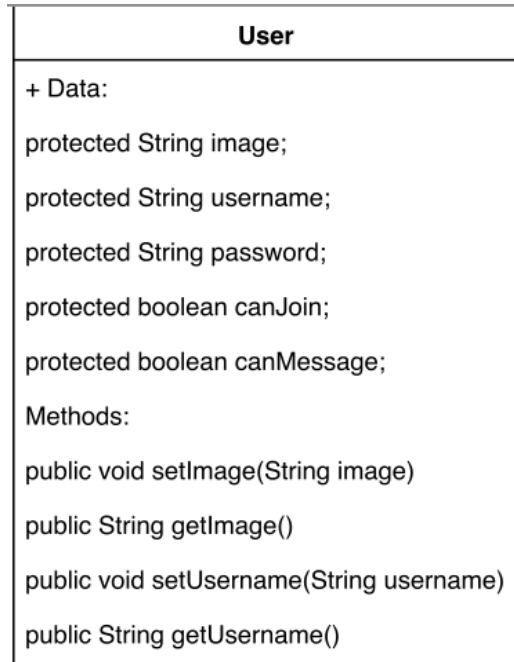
User

+ Data:

protected String image;

protected String username;

protected String password;

protected boolean canJoin;

protected boolean canMessage;

Methods:

public void setImage(String image)

public String getImage()

public void setUsername(String username)

public String getUsername()